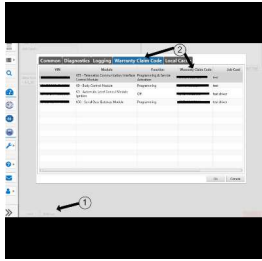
Common | Diagnostics | Logging | Warranty Claim Code | Local Cod

VIN | Module | Function | Warranty Claim Code | Job Card

TCU - Telematics Communication Interface Control Module | Engineering & Service Actuation

SB - Body Control Module | Engineering

IC - Hydraulic and Drive Wheels System | WK | Not direct

ICS - Local Bus Balance Module | Engineering | Not direct

OK | Cancel

②

①